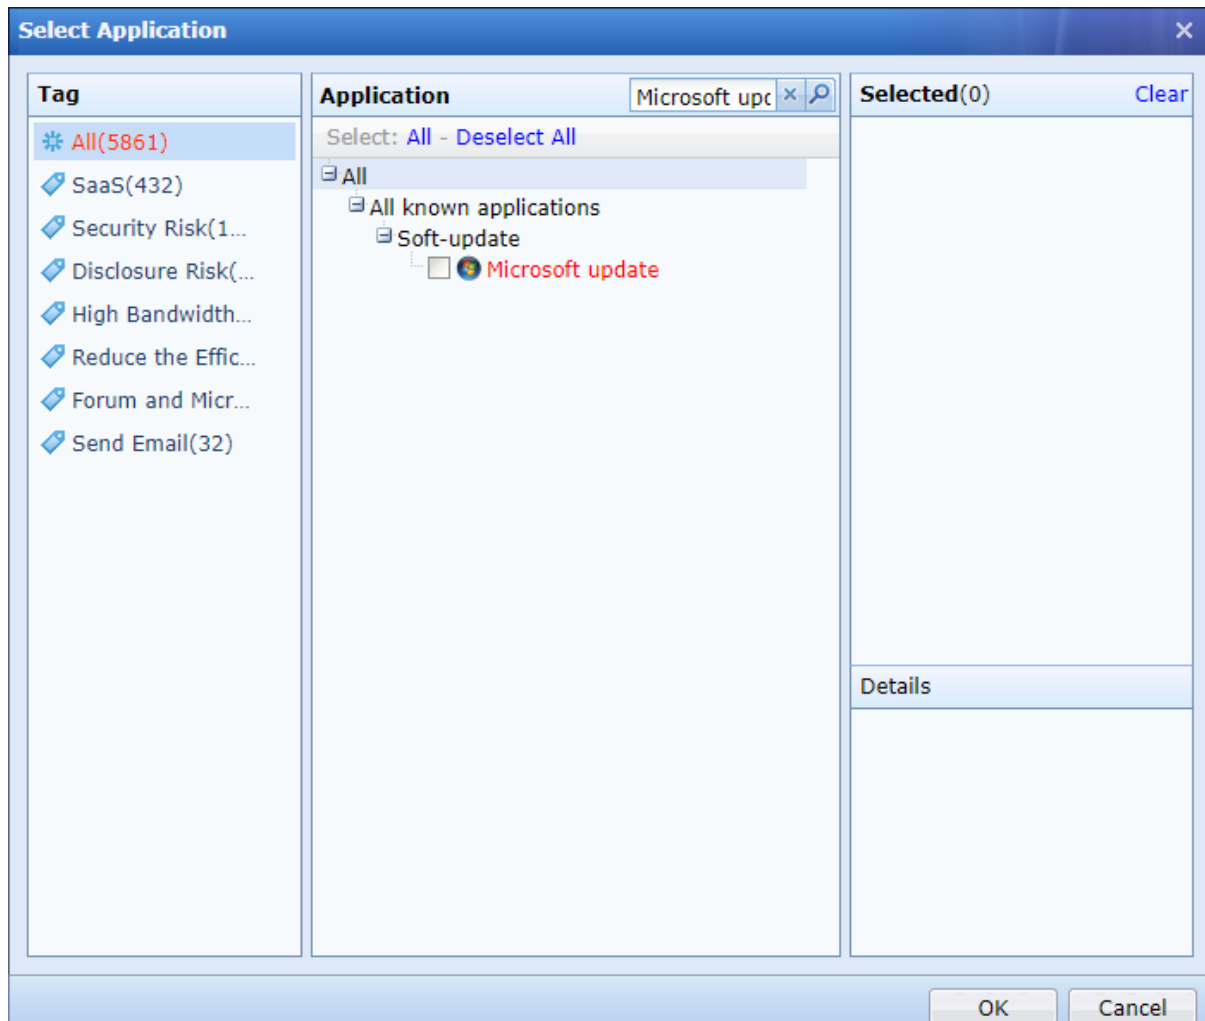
Select Application

Tag

All(5861)

SaaS(432)

Security Risk(1...

Disclosure Risk(...

High Bandwidth...

Reduce the Effic...

Forum and Micr...

Send Email(32)

Application

Microsoft upc

Select: All - Deselect All

All

All known applications

Soft-update

Microsoft update

Selected(0)

Clear

Details

OK

Cancel